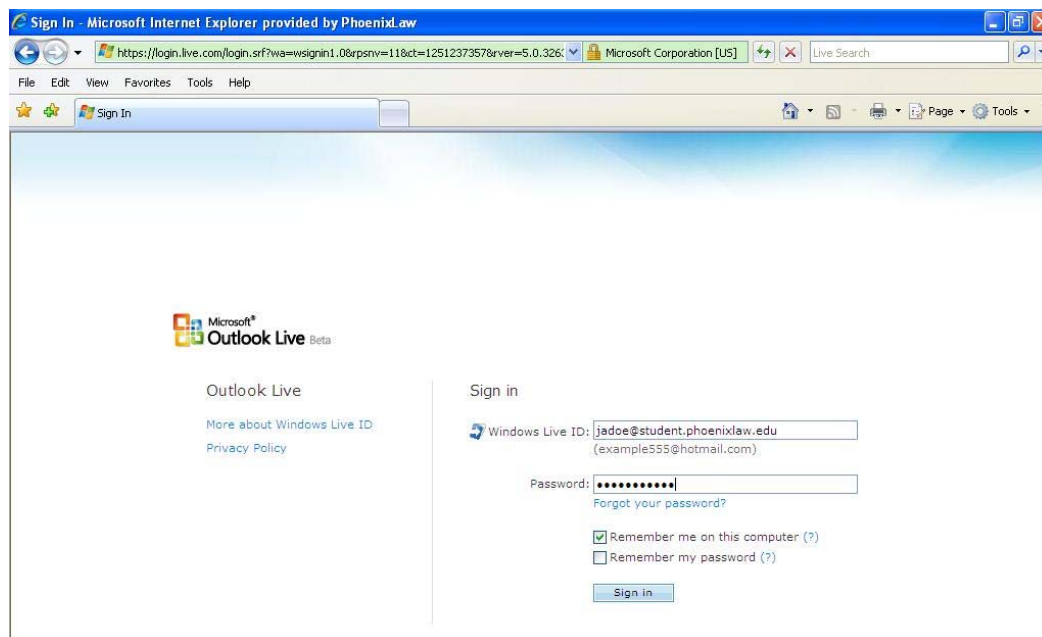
Sign In - Microsoft Internet Explorer provided by PhoenixLaw

https://login.live.com/login.srf?wa=wsignin1.0&rpsnv=11&ct=1251237357&rver=5.0.326:

Microsoft Corporation [US]

Live Search

File Edit View Favorites Tools Help

Sign In

Page Tools

Microsoft® Outlook Live Beta

Outlook Live

More about Windows Live ID

Privacy Policy

Sign in

Windows Live ID: jadoe@student.phoenixlaw.edu

(example555@hotmail.com)

Password: •••••••••••

Forgot your password?

Remember me on this computer (?)

Remember my password (?)

Sign in